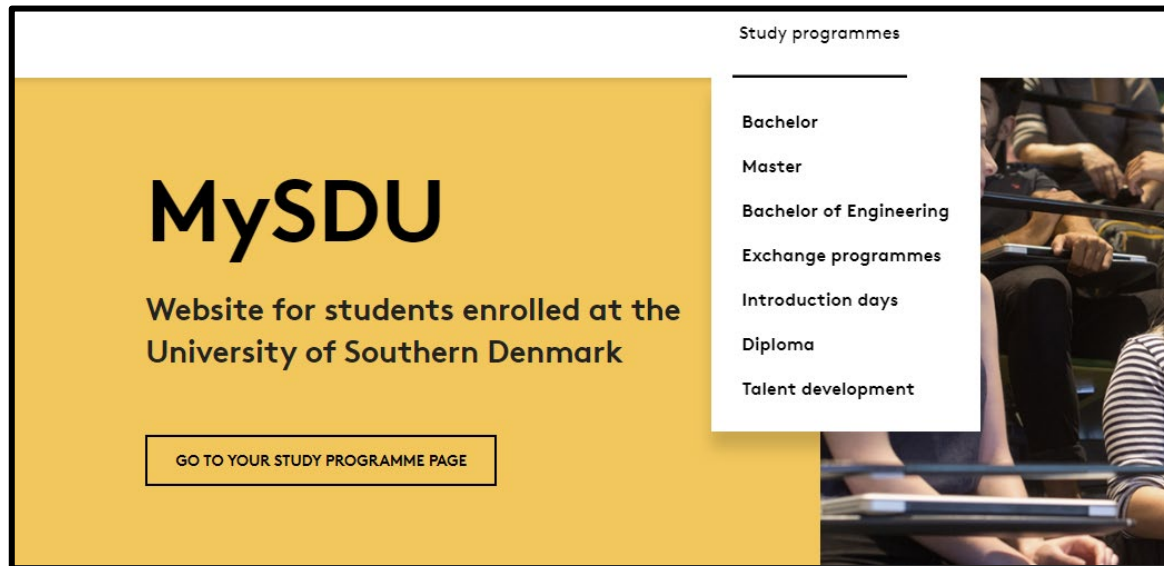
Study programmes

Bachelor
Master
Bachelor of Engineering
Exchange programmes
Introduction days
Diploma
Talent development

MySDU

Website for students enrolled at the University of Southern Denmark

GO TO YOUR STUDY PROGRAMME PAGE